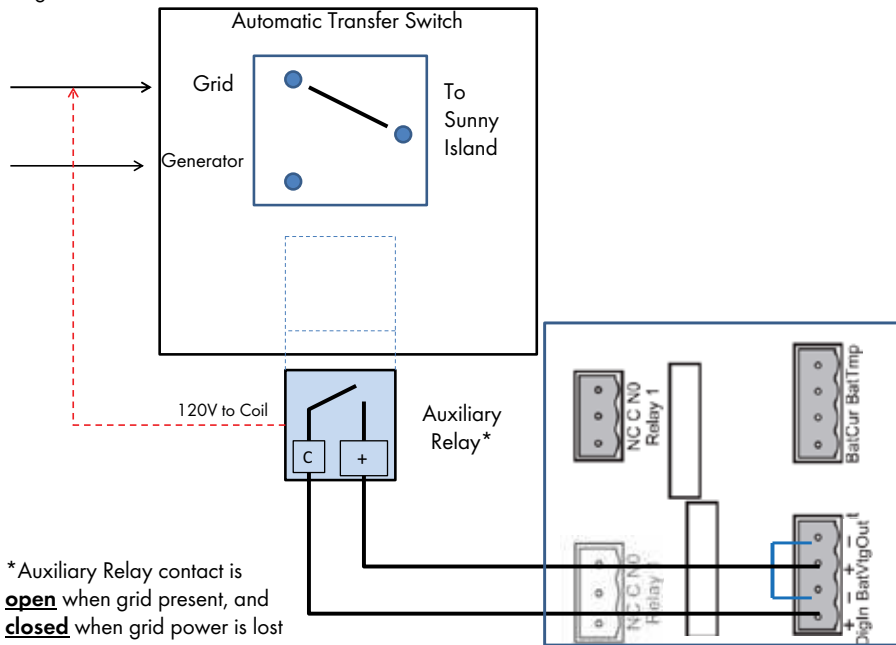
Automatic Transfer Switch

Grid

Generator

To
Sunny
Island

120V to Coil

C

+

Auxiliary
Relay*

*Auxiliary Relay contact is **open** when grid present, and **closed** when grid power is lost

NC C N0
Relay 1

BatCur BatTmp

NC C N0
Relay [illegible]

– + – +
DigIn BatVtgOut